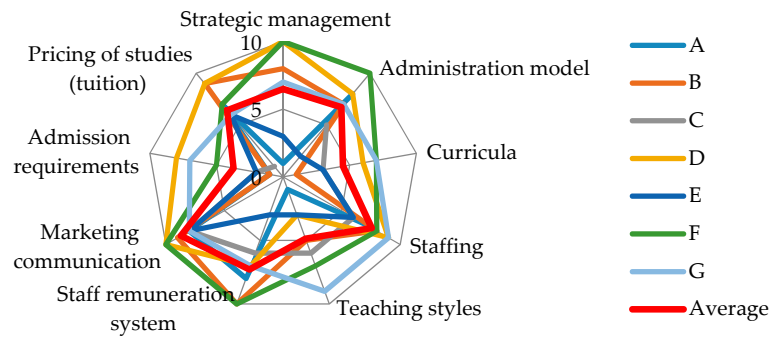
Strategic management
10
Pricing of studies (tuition)
5
Administration model
Admission requirements
0
Curricula
Marketing communication
Staffing
Staff remuneration system
Teaching styles

A
B
C
D
E
F
G
Average